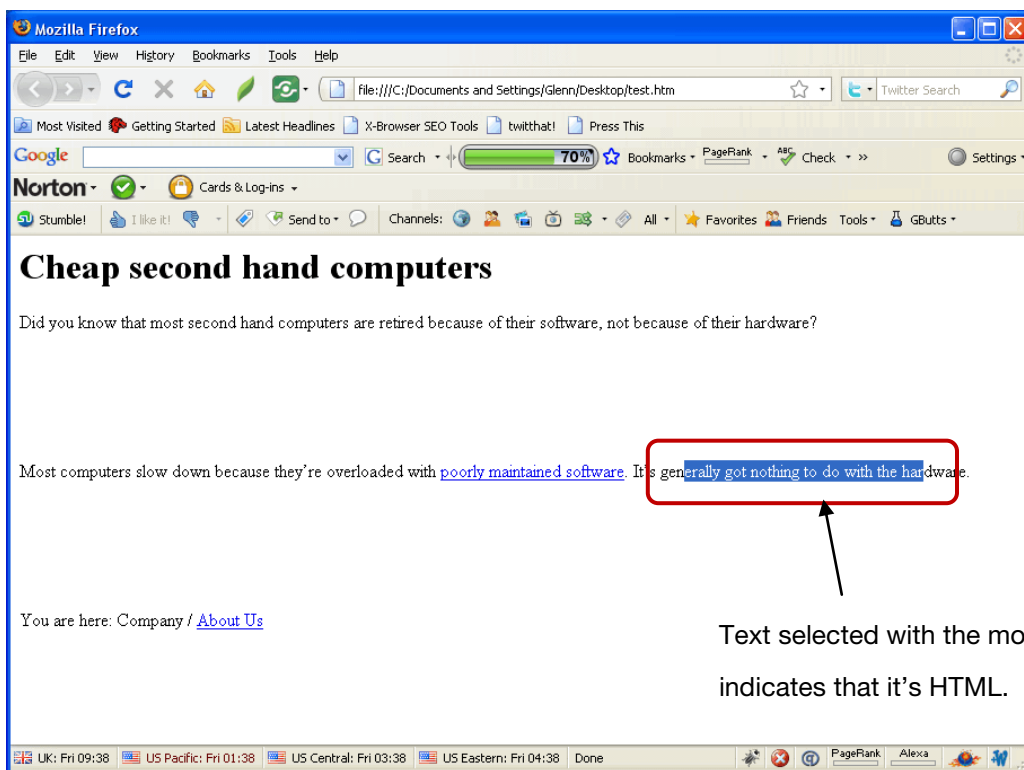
Mozilla Firefox

File Edit View History Bookmarks Tools Help

file:///C:/Documents and Settings/Glenn/Desktop/test.htm

Twitter Search

Most Visited Getting Started Latest Headlines X-Browser SEO Tools twitthat! Press This

Google Search 70% Bookmarks PageRank Check » Settings

Norton Cards & Log-ins

Stumble! I like it! Send to Channels: All Favorites Friends Tools GButts

# Cheap second hand computers

Did you know that most second hand computers are retired because of their software, not because of their hardware?

Most computers slow down because they're overloaded with poorly maintained software. It's generally got nothing to do with the hardware.

You are here: Company / About Us

Text selected with the mo

indicates that it's HTML.

UK: Fri 09:38 US Pacific: Fri 01:38 US Central: Fri 03:38 US Eastern: Fri 04:38 Done PageRank Alexa